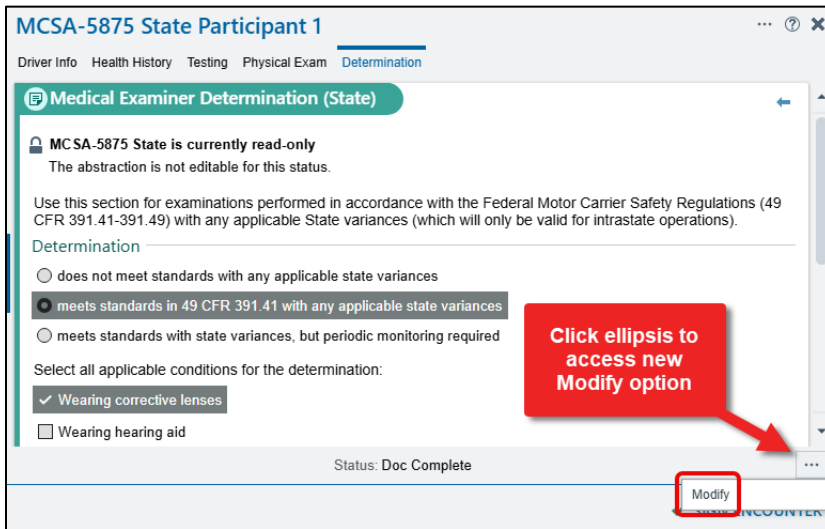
MCSA-5875 State Participant 1

··· ? ×

Driver Info Health History Testing Physical Exam Determination

Medical Examiner Determination (State)

MCSA-5875 State is currently read-only
The abstraction is not editable for this status.

Use this section for examinations performed in accordance with the Federal Motor Carrier Safety Regulations (49 CFR 391.41-391.49) with any applicable State variances (which will only be valid for intrastate operations).

Determination

does not meet standards with any applicable state variances

meets standards in 49 CFR 391.41 with any applicable state variances

meets standards with state variances, but periodic monitoring required

Select all applicable conditions for the determination:

Wearing corrective lenses

Wearing hearing aid

Click ellipsis to access new Modify option

Status: Doc Complete

···

Modify

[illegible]NCOUNTER